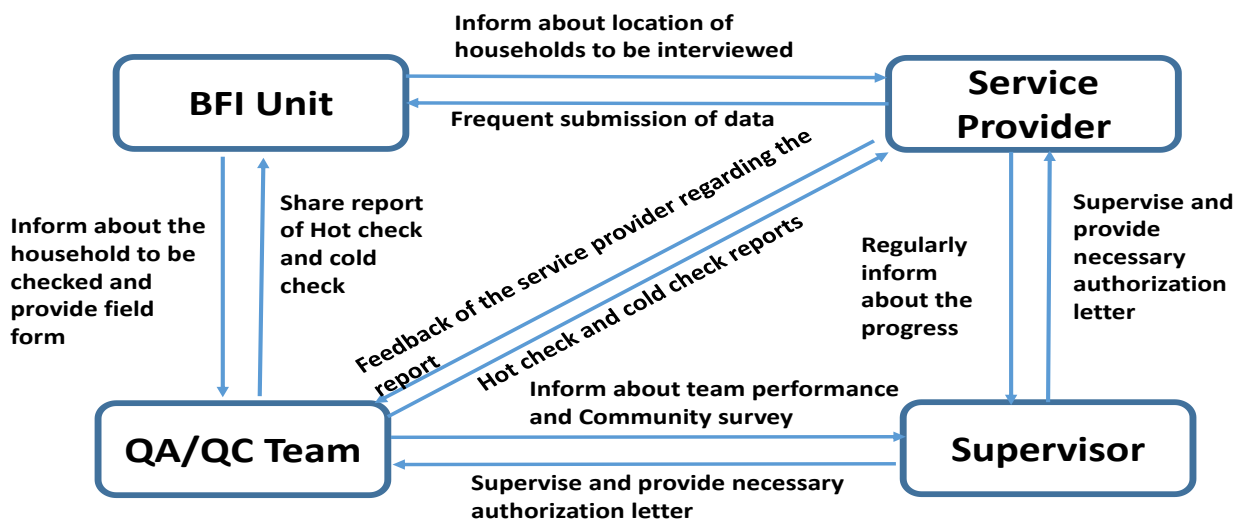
Inform about location of households to be interviewed

BFI Unit

Service Provider

Frequent submission of data

Inform about the household to be checked and provide field form

Share report of Hot check and cold check

Feedback of the service provider regarding the report

Hot check and cold check reports

Regularly inform about the progress

Supervise and provide necessary authorization letter

Inform about team performance and Community survey

QA/QC Team

Supervisor

Supervise and provide necessary authorization letter